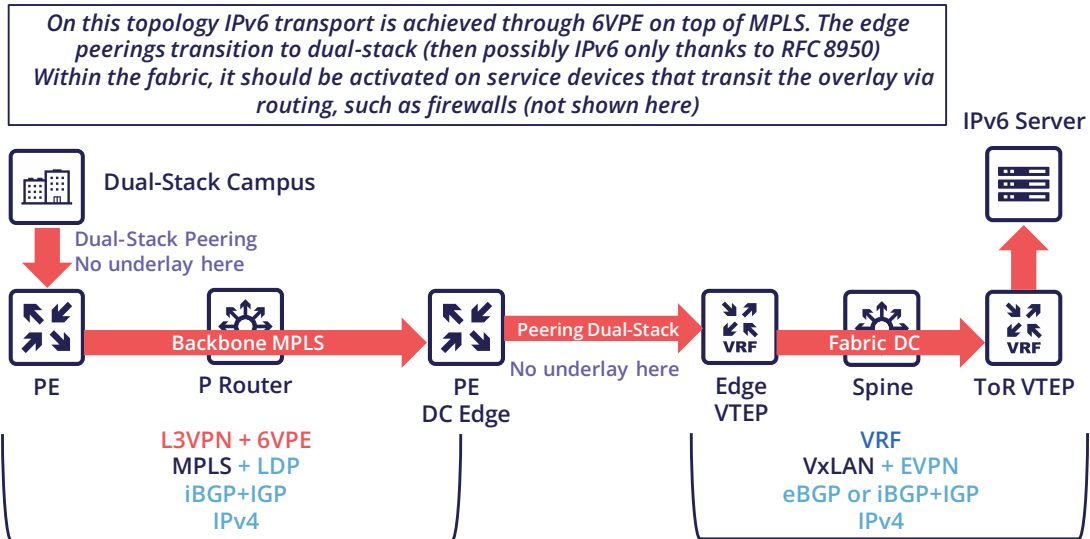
On this topology IPv6 transport is achieved through 6VPE on top of MPLS. The edge peerings transition to dual-stack (then possibly IPv6 only thanks to RFC 8950) Within the fabric, it should be activated on service devices that transit the overlay via routing, such as firewalls (not shown here)

IPv6 Server

Dual-Stack Campus

Dual-Stack Peering
No underlay here

Backbone MPLS

Peering Dual-Stack

No underlay here

VRF

Fabric DC

VRF

PE

P Router

PE
DC Edge

Edge
VTEP

Spine

ToR VTEP

L3VPN + 6VPE
MPLS + LDP
iBGP+IGP
IPv4

VRF
VxLAN + EVPN
eBGP or iBGP+IGP
IPv4